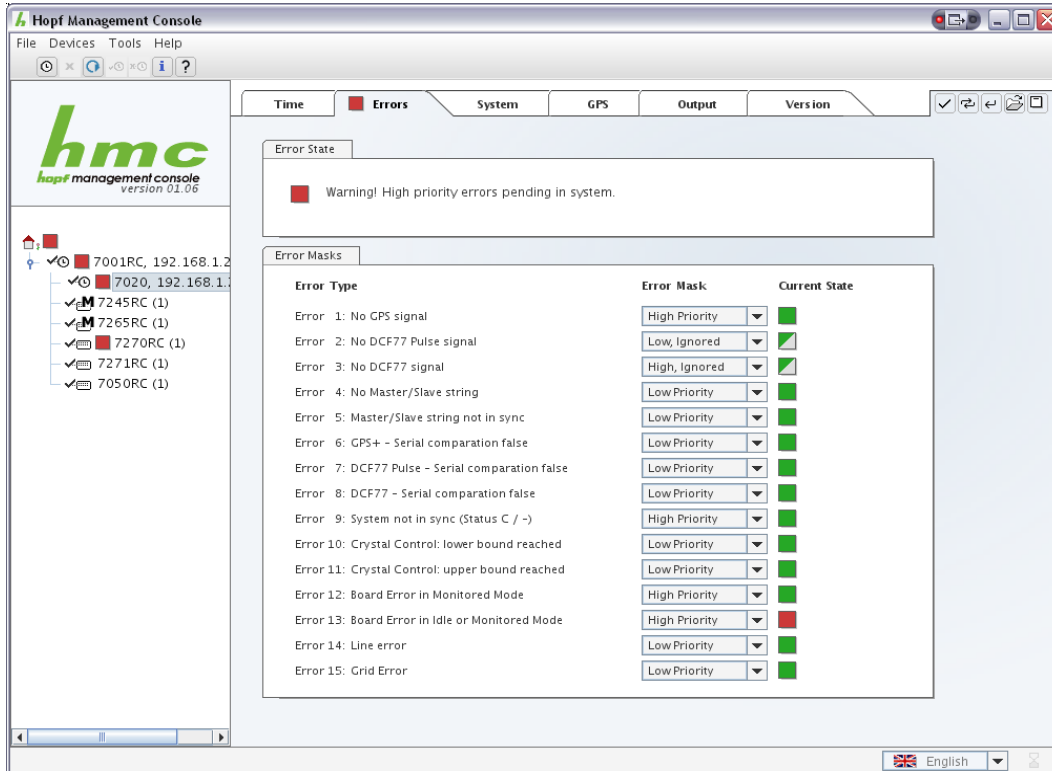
Hopf Management Console

File Devices Tools Help

hmc
hopf management console
version 01.06

7001RC, 192.168.1.2
7020, 192.168.1.
7245RC (1)
7265RC (1)
7270RC (1)
7271RC (1)
7050RC (1)

Time | Errors | System | GPS | Output | Version

Error State

Warning! High priority errors pending in system.

Error Masks

| Error Type | Error Mask | Current State |
|---|---|---|
| Error 1: No GPS signal | High Priority | |
| Error 2: No DCF77 Pulse signal | Low, Ignored | |
| Error 3: No DCF77 signal | High, Ignored | |
| Error 4: No Master/Slave string | Low Priority | |
| Error 5: Master/Slave string not in sync | Low Priority | |
| Error 6: GPS+ - Serial comparation false | Low Priority | |
| Error 7: DCF77 Pulse - Serial comparation false | Low Priority | |
| Error 8: DCF77 - Serial comparation false | Low Priority | |
| Error 9: System not in sync (Status C / -) | High Priority | |
| Error 10: Crystal Control: lower bound reached | Low Priority | |
| Error 11: Crystal Control: upper bound reached | Low Priority | |
| Error 12: Board Error in Monitored Mode | High Priority | |
| Error 13: Board Error in Idle or Monitored Mode | High Priority | |
| Error 14: Line error | Low Priority | |
| Error 15: Grid Error | Low Priority | |

English